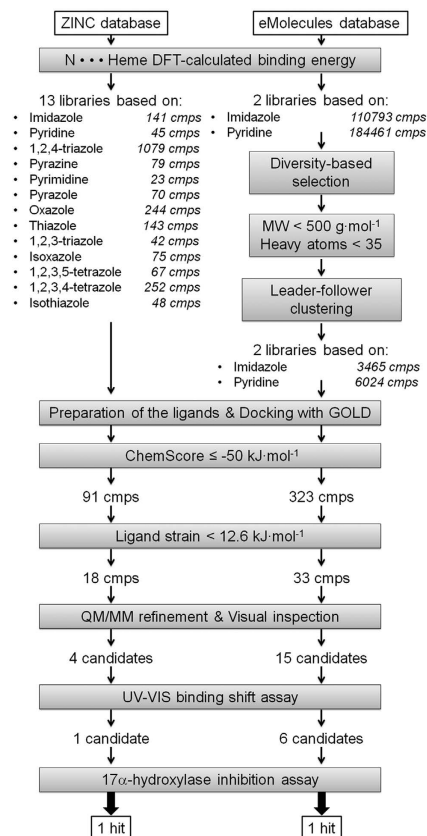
ZINC database

eMolecules database

N • • • Heme DFT-calculated binding energy

13 libraries based on:

- Imidazole 141 cmps
- Pyridine 45 cmps
- 1,2,4-triazole 1079 cmps
- Pyrazine 79 cmps
- Pyrimidine 23 cmps
- Pyrazole 70 cmps
- Oxazole 244 cmps
- Thiazole 143 cmps
- 1,2,3-triazole 42 cmps
- Isoxazole 75 cmps
- 1,2,3,5-tetrazole 67 cmps
- 1,2,3,4-tetrazole 252 cmps
- Isothiazole 48 cmps

2 libraries based on:

- Imidazole 110793 cmps
- Pyridine 184461 cmps

Diversity-based selection

MW < 500 g·mol$^{-1}$
Heavy atoms < 35

Leader-follower clustering

2 libraries based on:

- Imidazole 3465 cmps
- Pyridine 6024 cmps

Preparation of the ligands & Docking with GOLD

ChemScore ≤ -50 kJ·mol$^{-1}$

91 cmps

323 cmps

Ligand strain < 12.6 kJ·mol$^{-1}$

18 cmps

33 cmps

QM/MM refinement & Visual inspection

4 candidates

15 candidates

UV-VIS binding shift assay

1 candidate

6 candidates

17α-hydroxylase inhibition assay

1 hit

1 hit